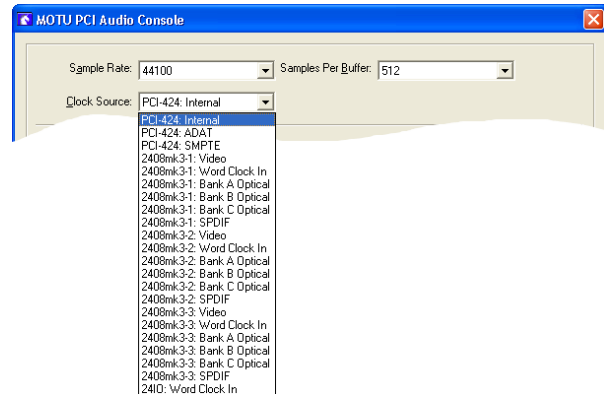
MOTU PCI Audio Console

Sample Rate: 44100

Samples Per Buffer: 512

Clock Source: PCI-424: Internal

PCI-424: Internal
PCI-424: ADAT
PCI-424: SMPTE
2408mk3-1: Video
2408mk3-1: Word Clock In
2408mk3-1: Bank A Optical
2408mk3-1: Bank B Optical
2408mk3-1: Bank C Optical
2408mk3-1: SPDIF
2408mk3-2: Video
2408mk3-2: Word Clock In
2408mk3-2: Bank A Optical
2408mk3-2: Bank B Optical
2408mk3-2: Bank C Optical
2408mk3-2: SPDIF
2408mk3-3: Video
2408mk3-3: Word Clock In
2408mk3-3: Bank A Optical
2408mk3-3: Bank B Optical
2408mk3-3: Bank C Optical
2408mk3-3: SPDIF
24IO: Word Clock In